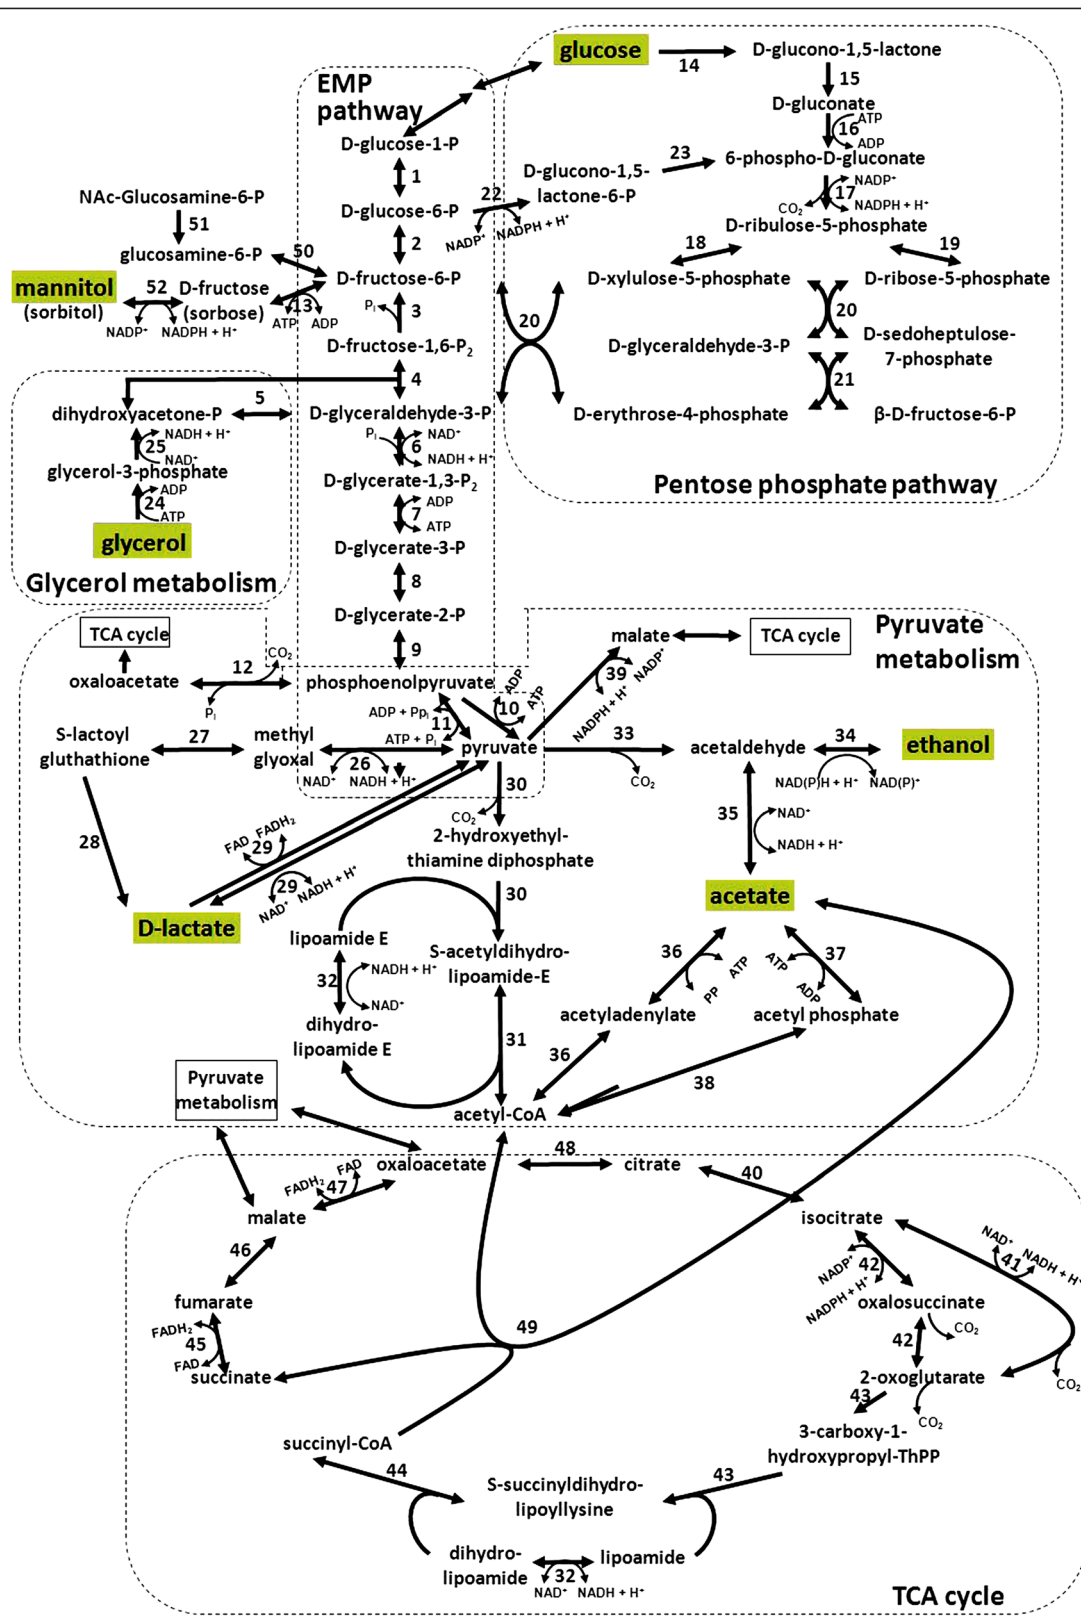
glucose 14 D-glucono-1,5-lactone
15
D-gluconate
ATP
16
ADP
EMP pathway
D-glucose-1-P
1
D-glucose-6-P
2
D-fructose-6-P
Pᵢ 3
D-fructose-1,6-P₂
4
D-glyceraldehyde-3-P
Pᵢ 6 NAD⁺
NADH + H⁺
D-glycerate-1,3-P₂
ADP
7
ATP
D-glycerate-3-P
8
D-glycerate-2-P
9
phosphoenolpyruvate

D-glucono-1,5-lactone-6-P
22
NADP⁺ NADPH + H⁺
23 6-phospho-D-gluconate
NADP⁺
17
CO₂ NADPH + H⁺
D-ribulose-5-phosphate
18 19
D-xylulose-5-phosphate D-ribose-5-phosphate
20
20
D-sedoheptulose-7-phosphate
D-glyceraldehyde-3-P
21
D-erythrose-4-phosphate β-D-fructose-6-P
Pentose phosphate pathway

NAc-Glucosamine-6-P
51
glucosamine-6-P 50
mannitol (sorbitol) 52 D-fructose (sorbose) 13
NADP⁺ NADPH + H⁺ ATP ADP

dihydroxyacetone-P 5
NADH + H⁺
25
NAD⁺
glycerol-3-phosphate
ADP
24
ATP
glycerol
Glycerol metabolism

TCA cycle
oxaloacetate 12 CO₂
Pᵢ
S-lactoyl gluthathione 27 methyl glyoxal
26
NAD⁺ NADH + H⁺
ADP + PPᵢ
11
ATP + Pᵢ
pyruvate
ADP 10 ATP
malate TCA cycle
39
NADPH + H⁺ NADP⁺
Pyruvate metabolism
33
acetaldehyde 34 ethanol
CO₂
NAD(P)H + H⁺ NAD(P)⁺
35
NAD⁺
NADH + H⁺
acetate
28
FAD FADH₂
29
29
NAD⁺ NADH + H⁺
D-lactate
30
CO₂
2-hydroxyethyl-thiamine diphosphate
30
lipoamide E
S-acetyldihydro-lipoamide-E
32 NADH + H⁺
NAD⁺
dihydro-lipoamide E
31
36 37
PP ATP ATP ADP
acetyladenylate acetyl phosphate
36
38
acetyl-CoA
Pyruvate metabolism

oxaloacetate 48 citrate 40
FADH₂ FAD
47
malate
46
fumarate
FADH₂
45
FAD
succinate
49
succinyl-CoA
isocitrate
NAD⁺ 41 NADH + H⁺
NADP⁺ 42
NADPH + H⁺
oxalosuccinate
CO₂
42
2-oxoglutarate
CO₂
43
CO₂
3-carboxy-1-hydroxypropyl-ThPP
44
S-succinyldihydro-lipoyllysine
43
dihydro-lipoamide 32 lipoamide
NAD⁺ NADH + H⁺
TCA cycle